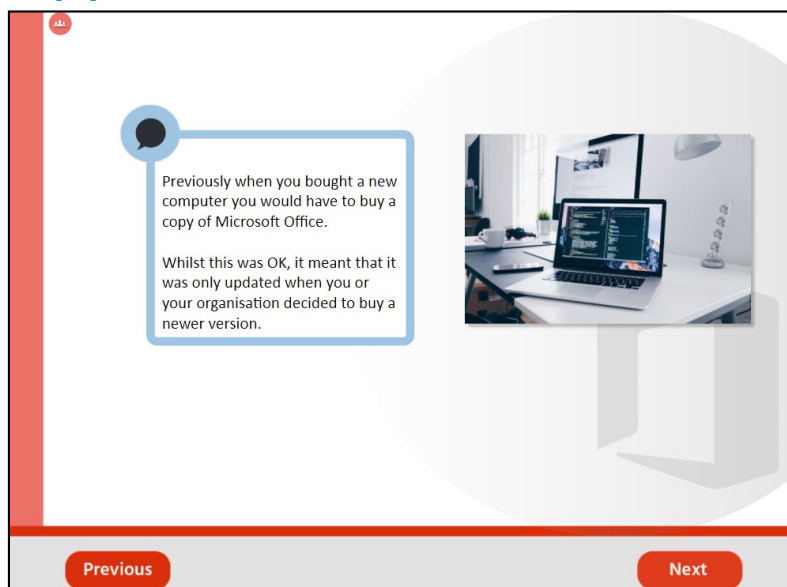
Previously when you bought a new computer you would have to buy a copy of Microsoft Office.

Whilst this was OK, it meant that it was only updated when you or your organisation decided to buy a newer version.

Previous

Next